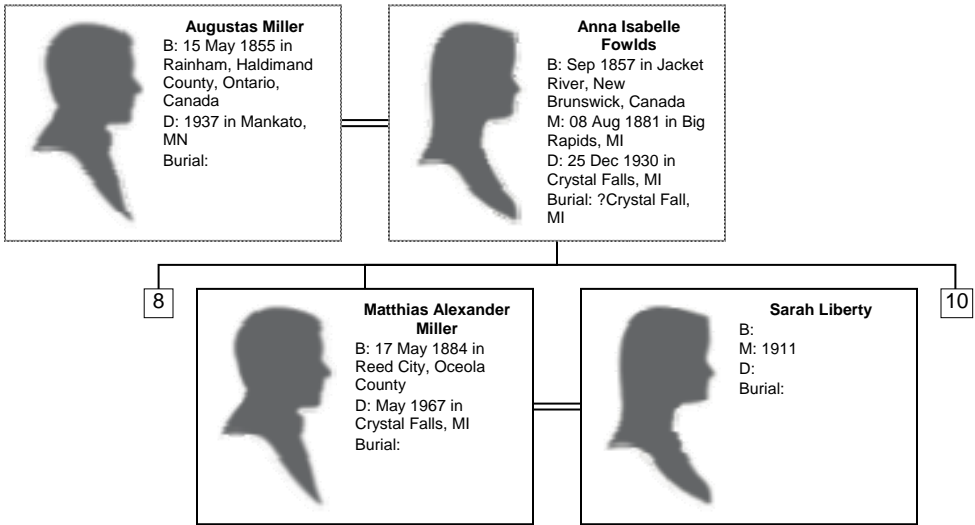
Augustas Miller
B: 15 May 1855 in Rainham, Haldimand County, Ontario, Canada
D: 1937 in Mankato, MN
Burial:

Anna Isabelle Fowlds
B: Sep 1857 in Jacket River, New Brunswick, Canada
M: 08 Aug 1881 in Big Rapids, MI
D: 25 Dec 1930 in Crystal Falls, MI
Burial: ?Crystal Fall, MI

8

Matthias Alexander Miller
B: 17 May 1884 in Reed City, Oceola County
D: May 1967 in Crystal Falls, MI
Burial:

Sarah Liberty
B:
M: 1911
D:
Burial:

10